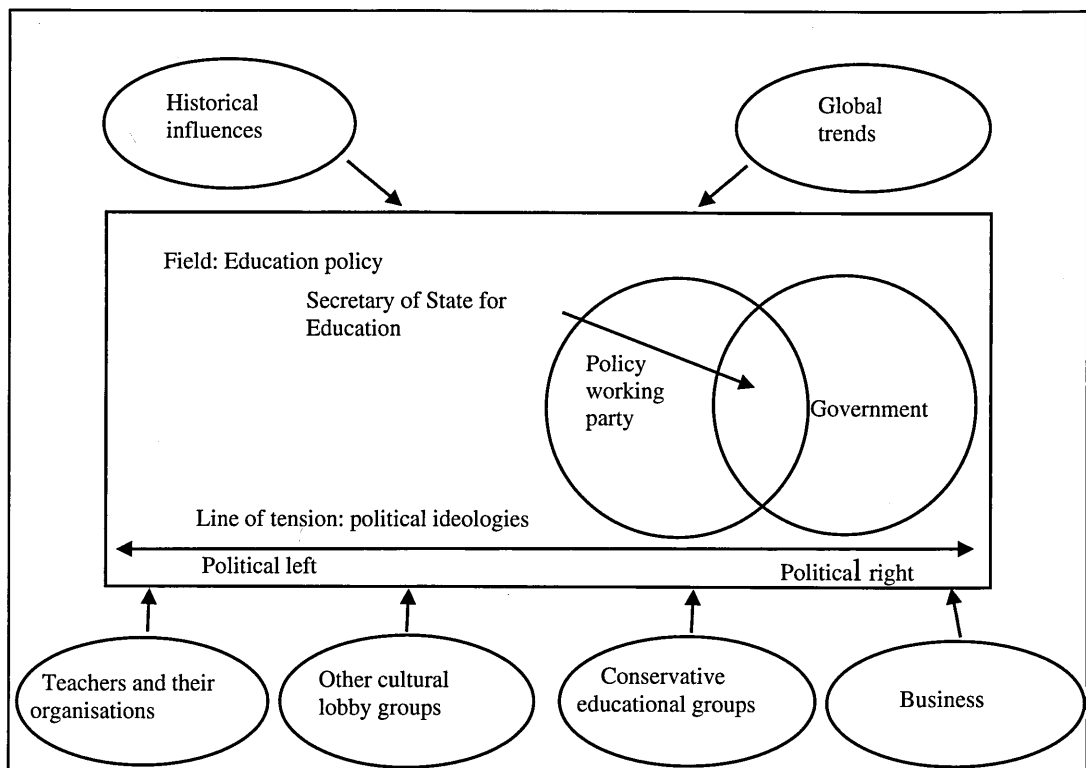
Historical influences

Global trends

Field: Education policy

Secretary of State for Education

Policy working party

Government

Line of tension: political ideologies

Political left

Political right

Teachers and their organisations

Other cultural lobby groups

Conservative educational groups

Business